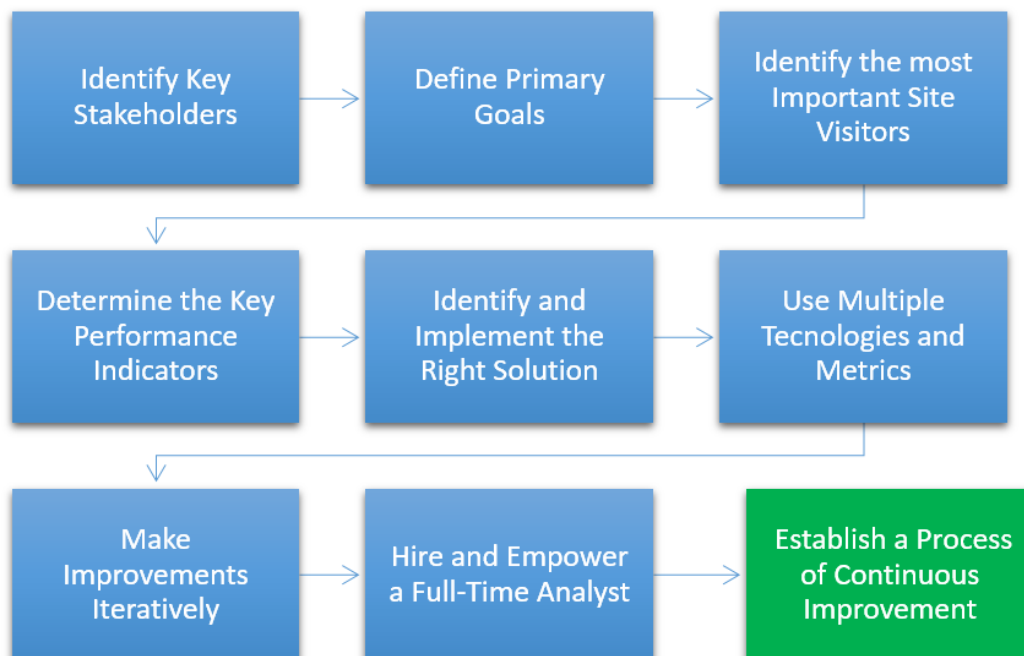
Identify Key Stakeholders

Define Primary Goals

Identify the most Important Site Visitors

Determine the Key Performance Indicators

Identify and Implement the Right Solution

Use Multiple Tecnologies and Metrics

Make Improvements Iteratively

Hire and Empower a Full-Time Analyst

Establish a Process of Continuous Improvement